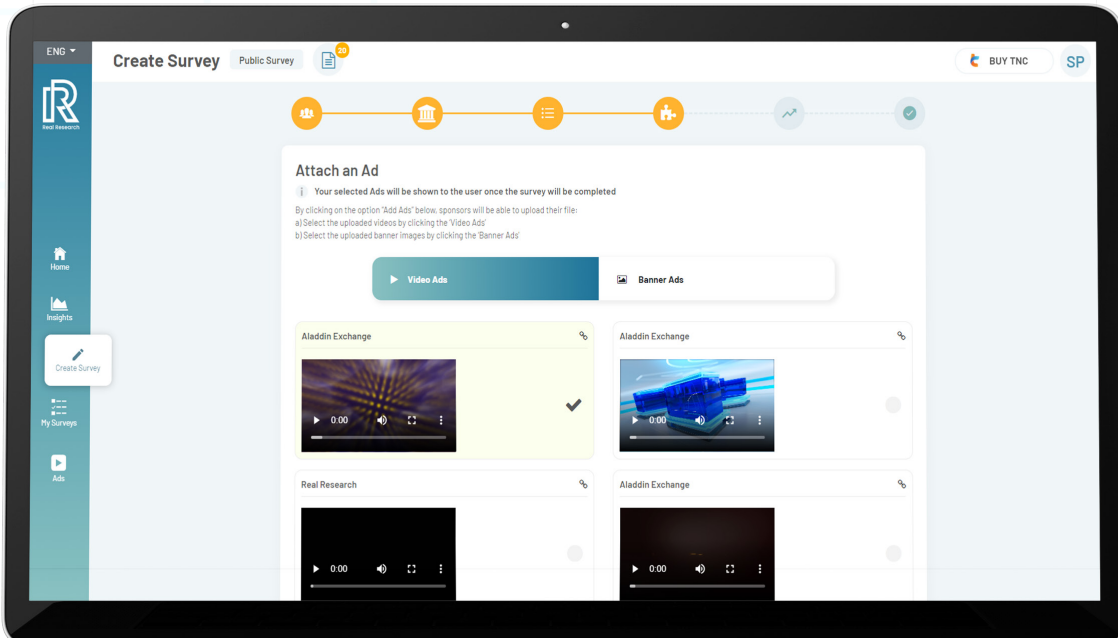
ENG

Real Research

Create Survey Public Survey 20

BUY TNC SP

Home

Insights

Create Survey

My Surveys

Ads

Attach an Ad

Your selected Ads will be shown to the user once the survey will be completed

By clicking on the option "Add Ads" below, sponsors will be able to upload their file:
a) Select the uploaded videos by clicking the 'Video Ads'
b) Select the uploaded banner images by clicking the 'Banner Ads'

Video Ads

Banner Ads

Aladdin Exchange

0:00

Aladdin Exchange

0:00

Real Research

0:00

Aladdin Exchange

0:00